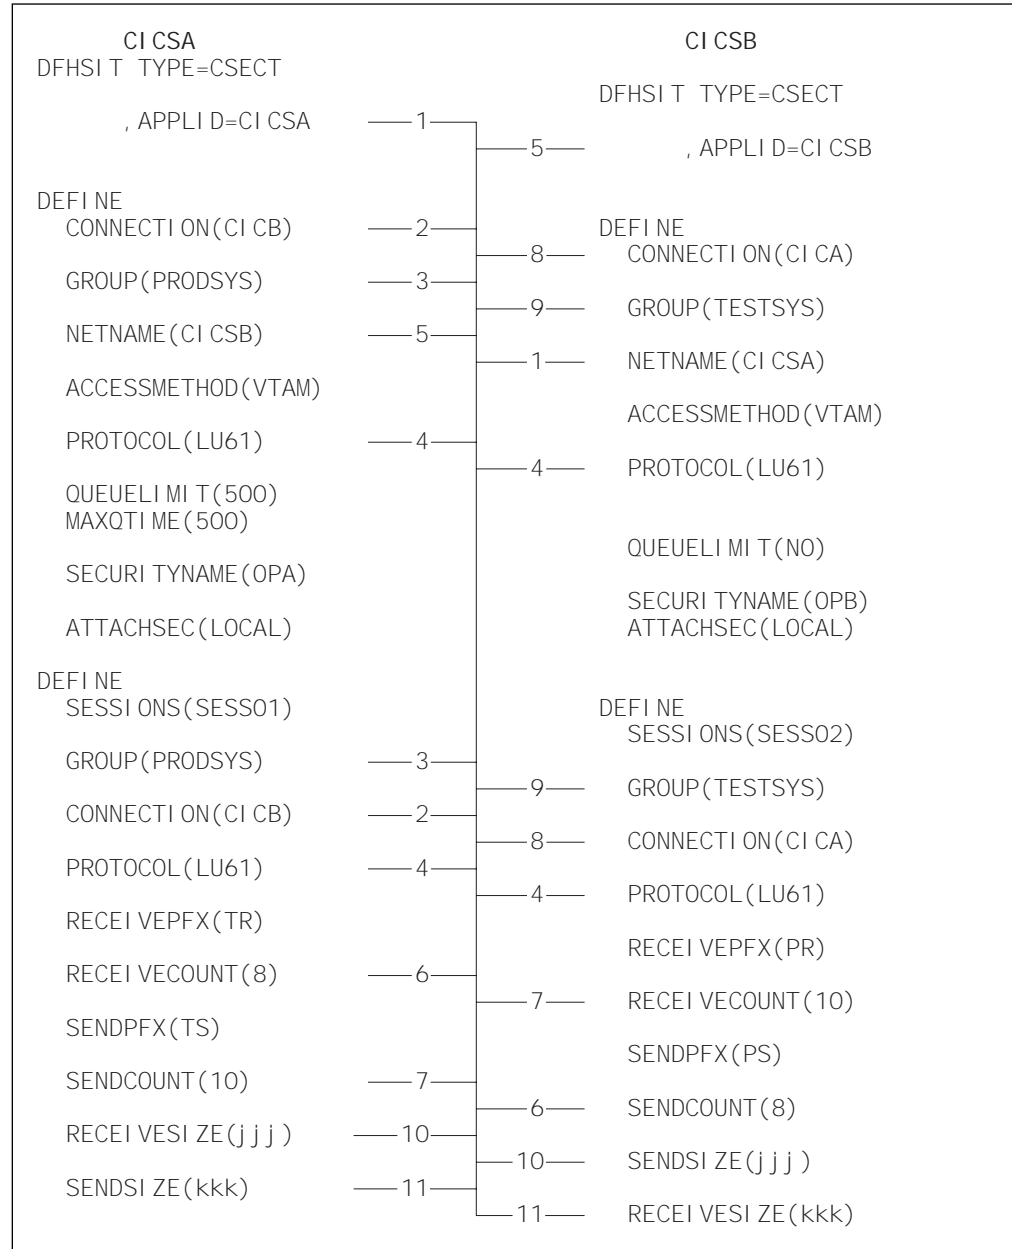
CICSA
DFHSIT TYPE=CSECT

,APPLID=CICSA —1—

DEFINE
CONNECTION(CICB) —2—

GROUP(PRODSYS) —3—

NETNAME(CICSB) —5—

ACCESSMETHOD(VTAM)

PROTOCOL(LU61) —4—

QUEUELIMIT(500)
MAXQTIME(500)

SECURITYNAME(OPA)

ATTACHSEC(LOCAL)

DEFINE
SESSIONS(SESS01)

GROUP(PRODSYS) —3—

CONNECTION(CICB) —2—

PROTOCOL(LU61) —4—

RECEIVEPFX(TR)

RECEIVECOUNT(8) —6—

SENDPFX(TS)

SENDCOUNT(10) —7—

RECEIVESIZE(jjj) —10—

SENDSIZE(kkk) —11—

CICSB

DFHSIT TYPE=CSECT

—5— ,APPLID=CICSB

DEFINE
—8— CONNECTION(CICA)

—9— GROUP(TESTSYS)

—1— NETNAME(CICSA)

ACCESSMETHOD(VTAM)

—4— PROTOCOL(LU61)

QUEUELIMIT(NO)

SECURITYNAME(OPB)
ATTACHSEC(LOCAL)

DEFINE
SESSIONS(SESS02)

—9— GROUP(TESTSYS)

—8— CONNECTION(CICA)

—4— PROTOCOL(LU61)

RECEIVEPFX(PR)

—7— RECEIVECOUNT(10)

SENDPFX(PS)

—6— SENDCOUNT(8)

—10— SENDSIZE(jjj)

—11— RECEIVESIZE(kkk)